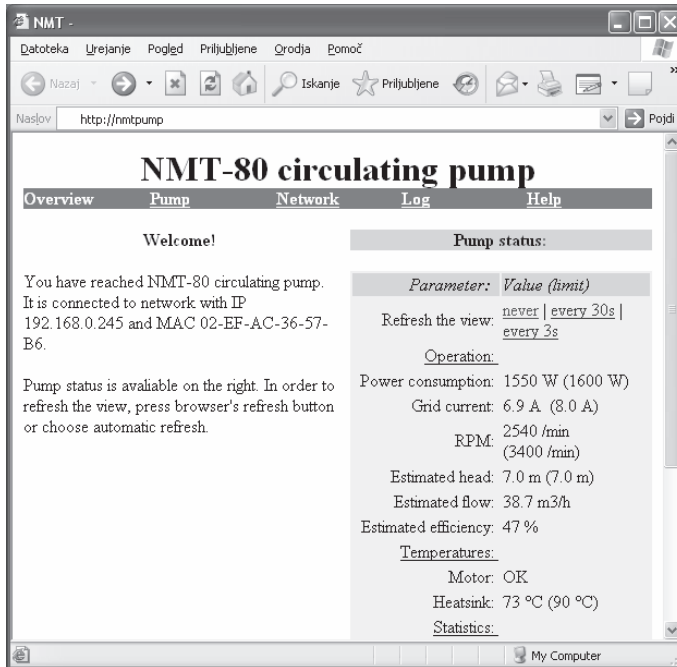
NMT -

Datoteka Urejanje Pogled Priljubljene Orodja Pomoč

Nazaj Iskanje Priljubljene

Naslov http://nmtpump Pojdi

NMT-80 circulating pump

Overview Pump Network Log Help

Welcome!

You have reached NMT-80 circulating pump. It is connected to network with IP 192.168.0.245 and MAC 02-EF-AC-36-57-B6.

Pump status is avaliable on the right. In order to refresh the view, press browser's refresh button or choose automatic refresh.

Pump status:

| Parameter: | Value (limit) |
|---|---|
| Refresh the view: | never \| every 30s \| every 3s |
| Operation: | |
| Power consumption: | 1550 W (1600 W) |
| Grid current: | 6.9 A (8.0 A) |
| RPM: | 2540 /min (3400 /min) |
| Estimated head: | 7.0 m (7.0 m) |
| Estimated flow: | 38.7 m3/h |
| Estimated efficiency: | 47 % |
| Temperatures: | |
| Motor: | OK |
| Heatsink: | 73 °C (90 °C) |
| Statistics: | |

My Computer